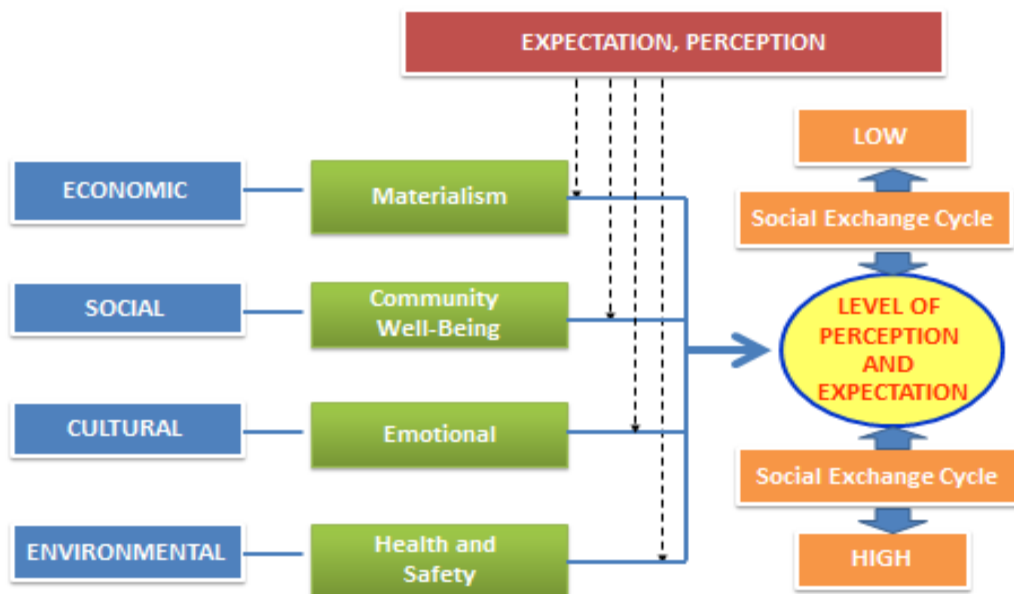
EXPECTATION, PERCEPTION

ECONOMIC

Materialism

SOCIAL

Community Well-Being

CULTURAL

Emotional

ENVIRONMENTAL

Health and Safety

LOW

Social Exchange Cycle

LEVEL OF PERCEPTION AND EXPECTATION

Social Exchange Cycle

HIGH